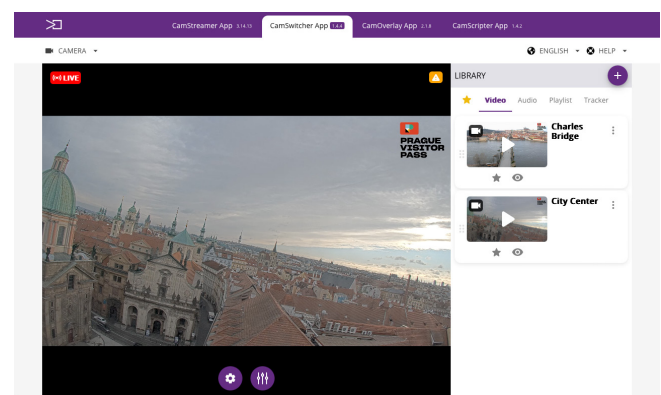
CamStreamer App 3.14.13 CamSwitcher App 1.4.4 CamOverlay App 2.1.8 CamScripter App 1.4.2

CAMERA

ENGLISH HELP

LIVE

PRAGUE VISITOR PASS

LIBRARY

Video Audio Playlist Tracker

Charles Bridge

City Center